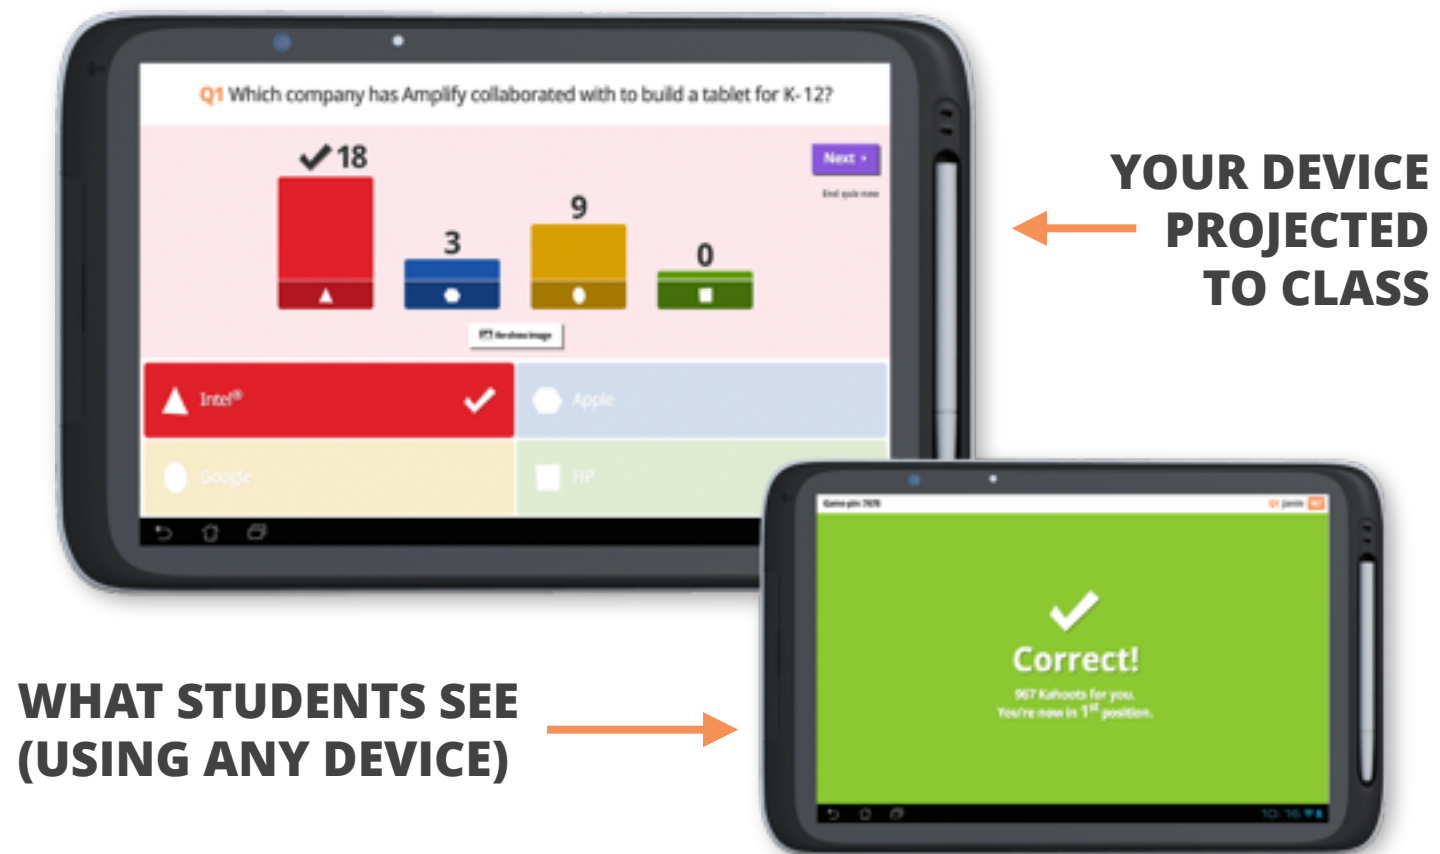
Q1 Which company has Amplify collaborated with to build a tablet for K-12?

18

3

9

0

Next

End quiz now

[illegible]

Intel®

Apple

Google

HP

YOUR DEVICE PROJECTED TO CLASS

Game-pin: 7878

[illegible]

Correct!

967 Kahoots for you.
You're now in 1st position.

10:16

WHAT STUDENTS SEE (USING ANY DEVICE)